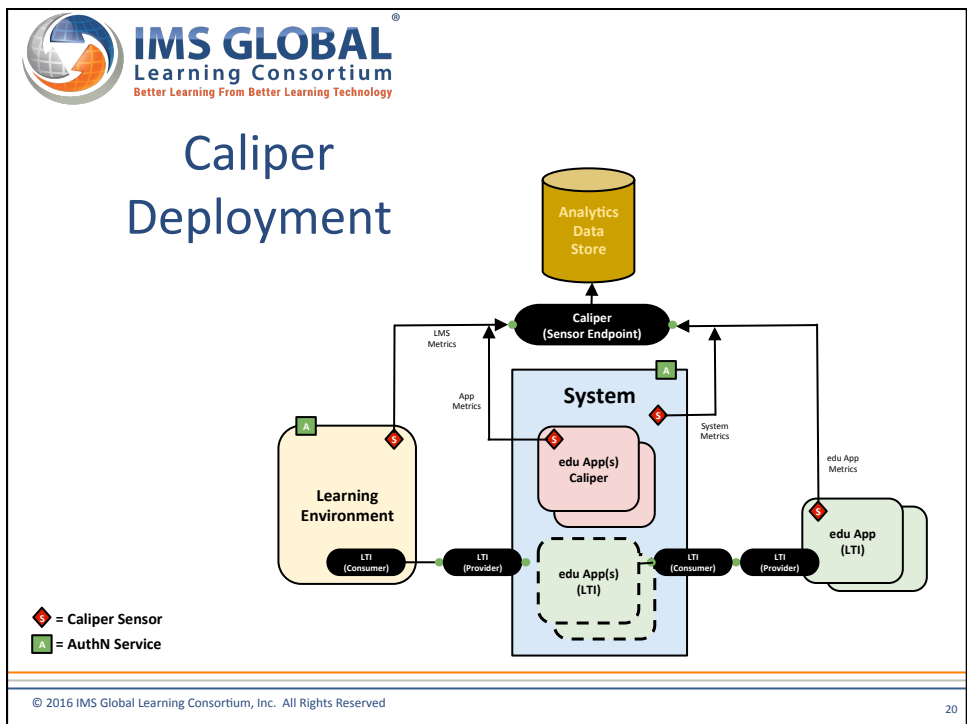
IMS GLOBAL®
Learning Consortium
Better Learning From Better Learning Technology

Caliper Deployment

Analytics Data Store

Caliper (Sensor Endpoint)

LMS Metrics

App Metrics

System Metrics

edu App Metrics

A

System

S

S

edu App(s) Caliper

A

S

Learning Environment

LTI (Consumer)

LTI (Provider)

edu App(s) (LTI)

LTI (Consumer)

LTI (Provider)

S

edu App (LTI)

S = Caliper Sensor

A = AuthN Service

© 2016 IMS Global Learning Consortium, Inc. All Rights Reserved

20